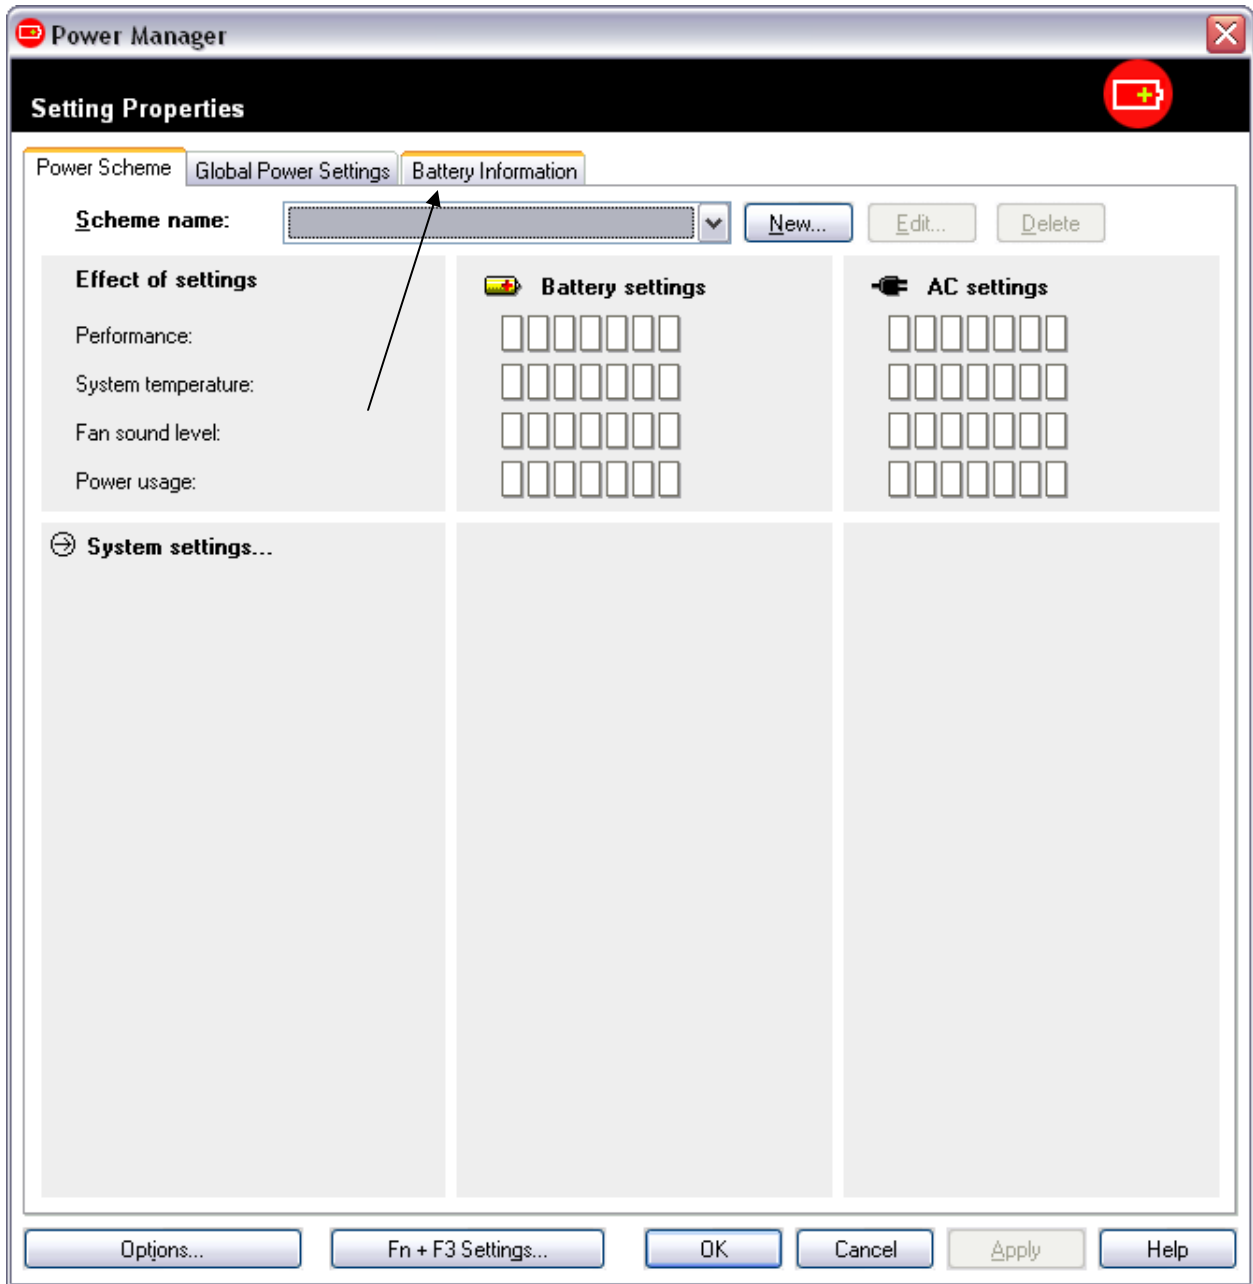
Power Manager

Setting Properties

Power Scheme | Global Power Settings | Battery Information

Scheme name: New... Edit... Delete

Effect of settings

Performance:

System temperature:

Fan sound level:

Power usage:

Battery settings

AC settings

System settings...

Options... Fn + F3 Settings... OK Cancel Apply Help